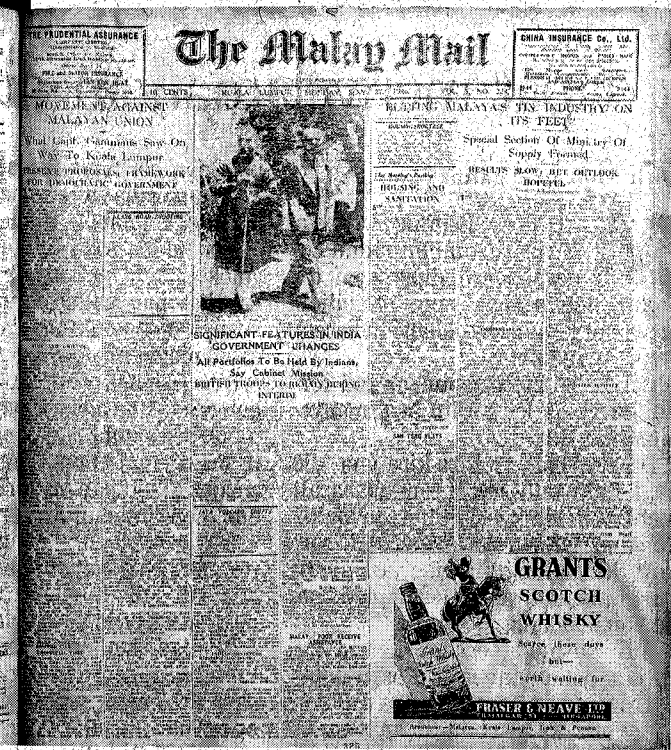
THE PRUDENTIAL ASSURANCE

The Malay Mail

CHINA INSURANCE Co., Ltd.

10 CENTS

KUALA LUMPUR, MONDAY, MAY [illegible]

MOVEMENT AGAINST MALAYAN UNION

What Lieut. Gammans Saw On Way To Kuala Lumpur

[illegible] PROPOSALS: FRAMEWORK FOR DEMOCRATIC GOVERNMENT

SIGNIFICANT FEATURES IN INDIA GOVERNMENT CHANGES

All Portfolios To Be Held By Indians, Say Cabinet Mission

BRITISH TROOPS TO REMAIN DURING INTERIM

PUTTING MALAYA'S TIN INDUSTRY ON ITS FEET

Special Section Of Ministry Of Supply Formed

RESULTS SLOW, BUT OUTLOOK HOPEFUL

HOUSING AND SANITATION

GRANTS SCOTCH WHISKY

Scarce these days but— worth waiting for

FRASER & NEAVE LTD

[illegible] Malaya, Kuala Lumpur, Ipoh & Penang